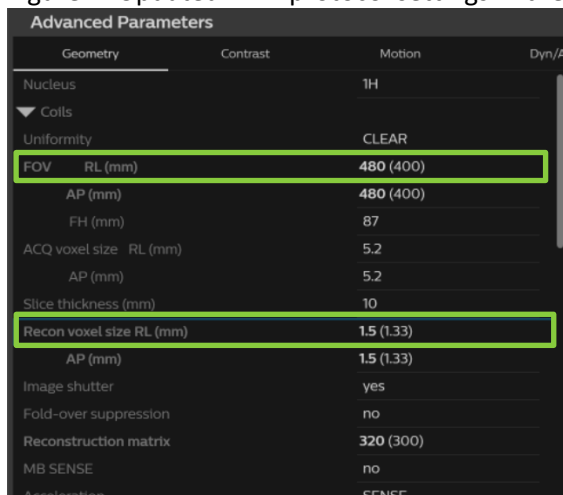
Advanced Parameters

Geometry | Contrast | Motion | Dyn/A

| | |
|---|---|
| Nucleus | 1H |
| Coils | |
| Uniformity | CLEAR |
| FOV RL (mm) | 480 (400) |
| AP (mm) | 480 (400) |
| FH (mm) | 87 |
| ACQ voxel size RL (mm) | 5.2 |
| AP (mm) | 5.2 |
| Slice thickness (mm) | 10 |
| Recon voxel size RL (mm) | 1.5 (1.33) |
| AP (mm) | 1.5 (1.33) |
| Image shutter | yes |
| Fold-over suppression | no |
| Reconstruction matrix | 320 (300) |
| MB SENSE | no |
| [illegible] | SENSE |